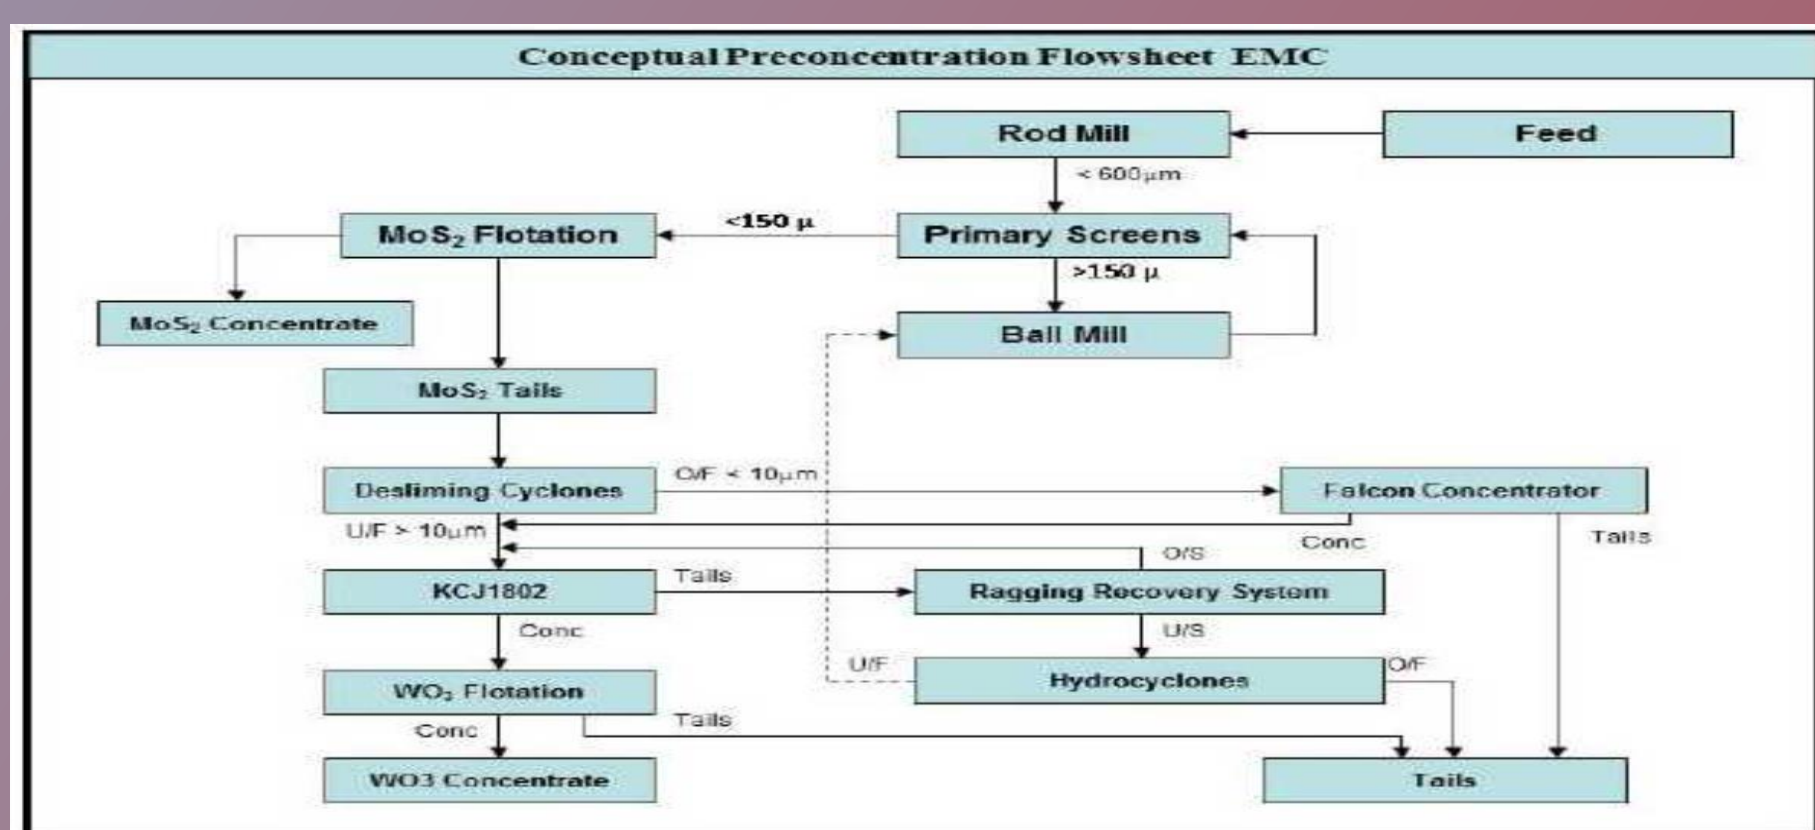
Conceptual Preconcentration Flowsheet EMC

Feed

Rod Mill

< 600μm

Primary Screens

<150 μ

>150 μ

Ball Mill

$MoS_2$ Flotation

$MoS_2$ Concentrate

$MoS_2$ Tails

Desliming Cyclones

O/F < 10μm

Falcon Concentrator

U/F > 10μm

Conc

Tails

O/S

KCJ1802

Tails

Ragging Recovery System

Conc

U/S

U/F

Hydrocyclones

O/F

$WO_3$ Flotation

Tails

Conc

WO3 Concentrate

Tails